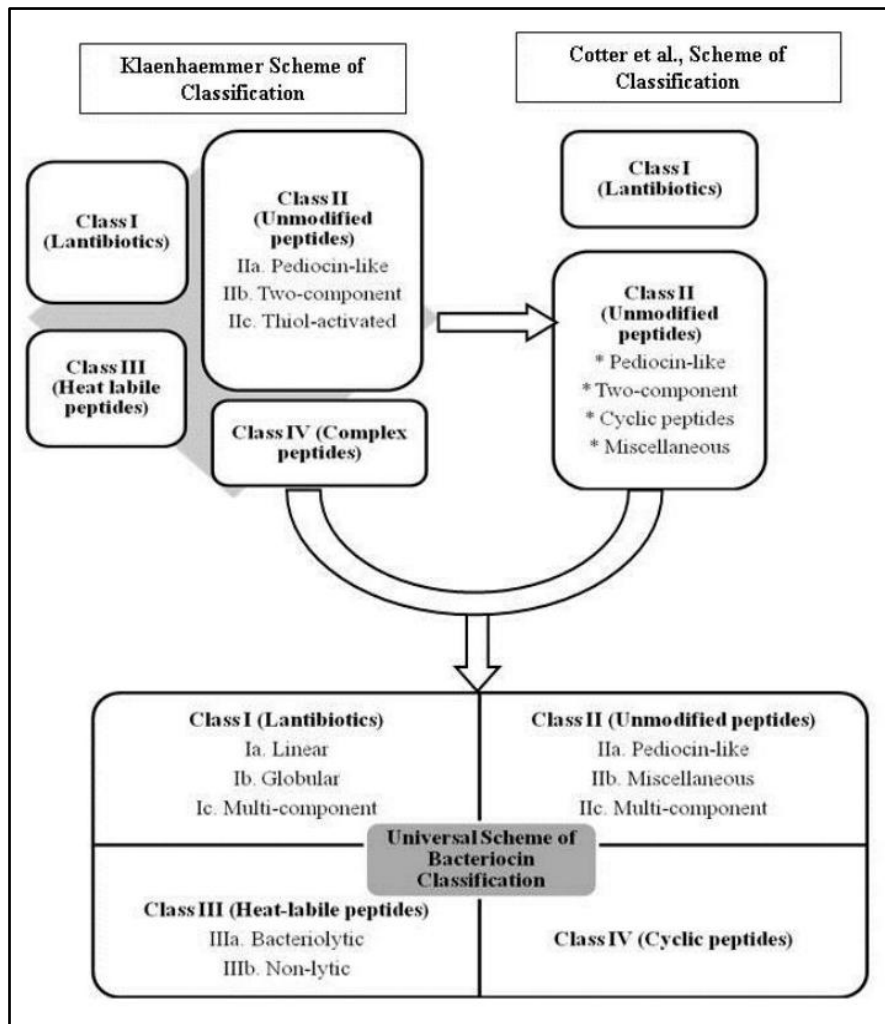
Klaenhaemmer Scheme of Classification

Class I (Lantibiotics)

Class II (Unmodified peptides)
IIa. Pediocin-like
IIb. Two-component
IIc. Thiol-activated

Class III (Heat labile peptides)

Class IV (Complex peptides)

Cotter et al., Scheme of Classification

Class I (Lantibiotics)

Class II (Unmodified peptides)
* Pediocin-like
* Two-component
* Cyclic peptides
* Miscellaneous

Class I (Lantibiotics)
Ia. Linear
Ib. Globular
Ic. Multi-component

Class II (Unmodified peptides)
IIa. Pediocin-like
IIb. Miscellaneous
IIc. Multi-component

Universal Scheme of Bacteriocin Classification

Class III (Heat-labile peptides)
IIIa. Bacteriolytic
IIIb. Non-lytic

Class IV (Cyclic peptides)